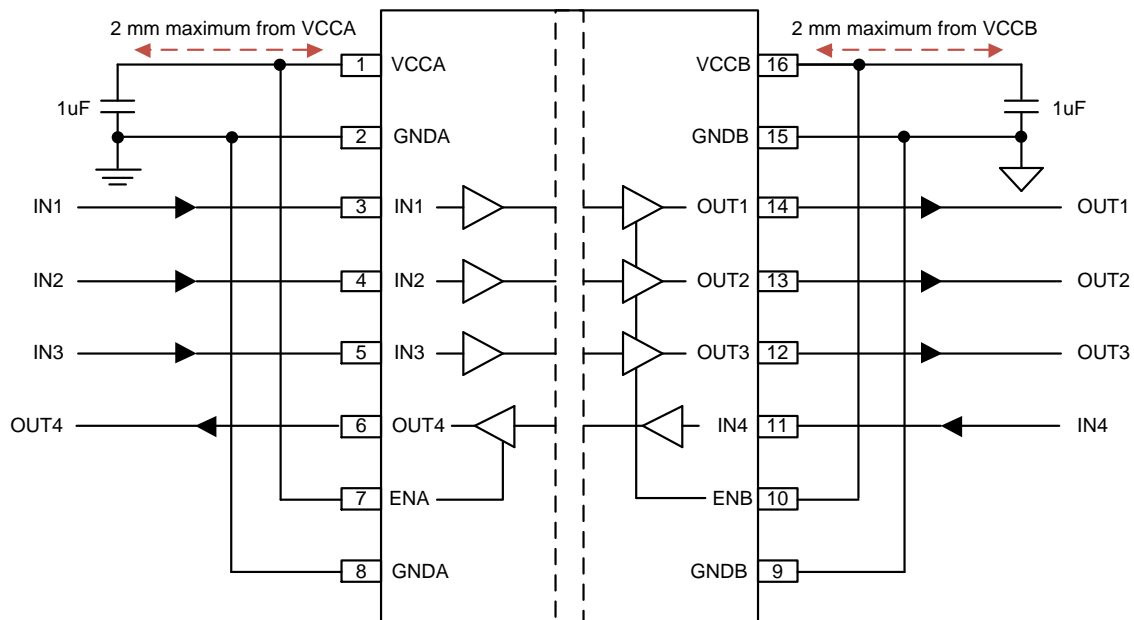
2 mm maximum from VCCA

2 mm maximum from VCCB

1uF

1uF

1 VCCA

2 GNDA

IN1 3 IN1

IN2 4 IN2

IN3 5 IN3

OUT4 6 OUT4

7 ENA

8 GNDA

VCCB 16

GNDB 15

OUT1 14 OUT1

OUT2 13 OUT2

OUT3 12 OUT3

IN4 11 IN4

ENB 10

GNDB 9